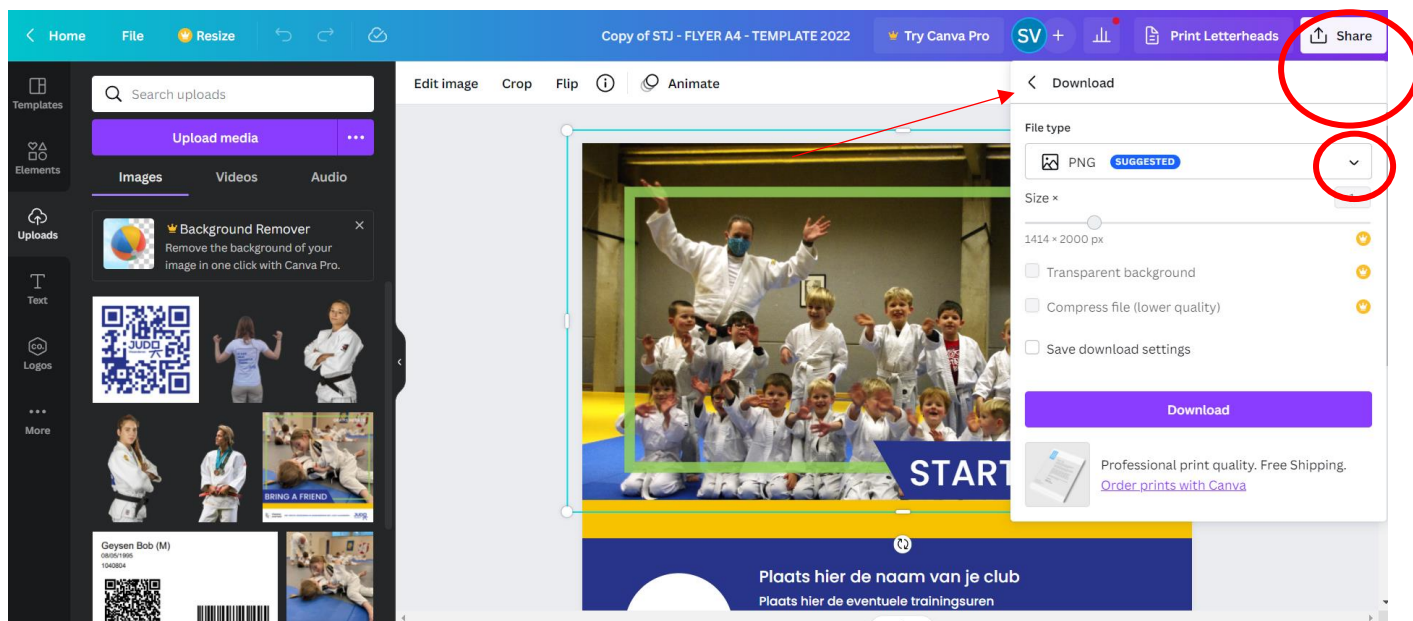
Home File Resize Copy of STJ - FLYER A4 - TEMPLATE 2022 Try Canva Pro SV + Print Letterheads Share

Templates
Elements
Uploads
Text
Logos
More

Search uploads
Upload media ...
Images Videos Audio

Background Remover
Remove the background of your image in one click with Canva Pro.

JUDO
BRING A FRIEND
Geysen Bob (M)
08/05/1995
1040804

Edit image Crop Flip Animate

START

Plaats hier de naam van je club
Plaats hier de eventuele trainingsuren

Download
File type
PNG SUGGESTED
Size ×
1414 × 2000 px
Transparent background
Compress file (lower quality)
Save download settings
Download
Professional print quality. Free Shipping.
Order prints with Canva